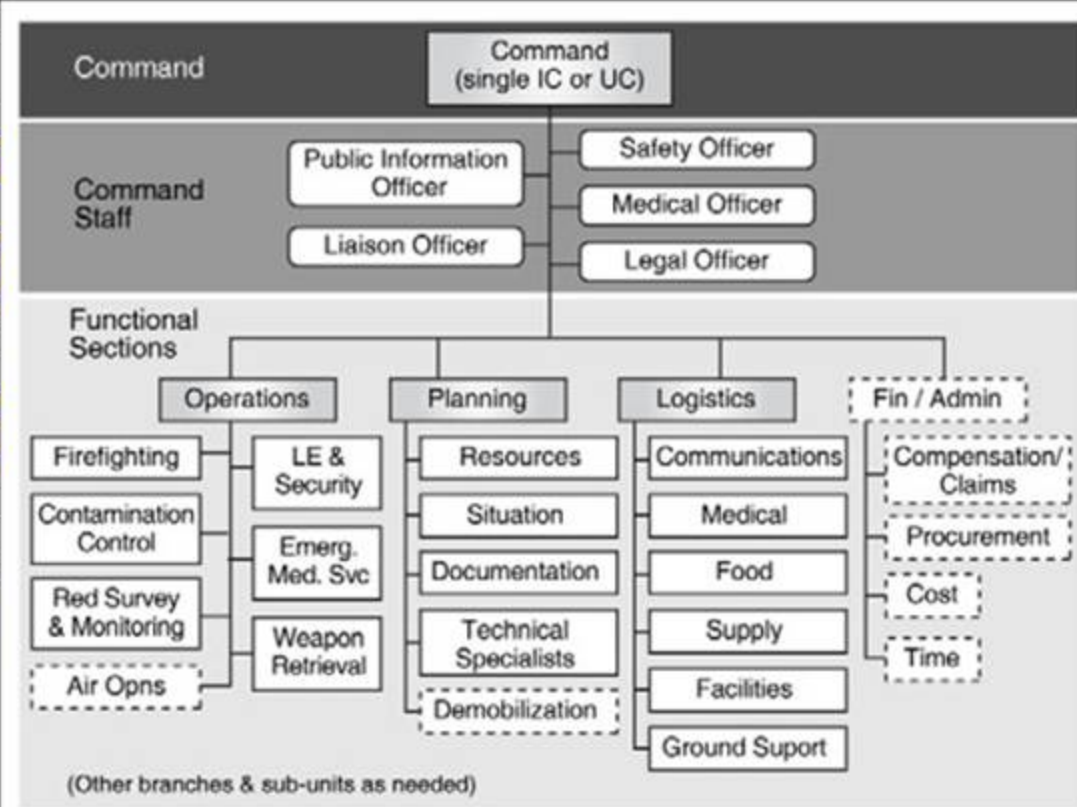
Command

Command (single IC or UC)

Command Staff

Public Information Officer

Liaison Officer

Safety Officer

Medical Officer

Legal Officer

Functional Sections

Operations

Firefighting

Contamination Control

Red Survey & Monitoring

Air Opns

LE & Security

Emerg. Med. Svc

Weapon Retrieval

Planning

Resources

Situation

Documentation

Technical Specialists

Demobilization

Logistics

Communications

Medical

Food

Supply

Facilities

Ground Suport

Fin / Admin

Compensation/ Claims

Procurement

Cost

Time

(Other branches & sub-units as needed)